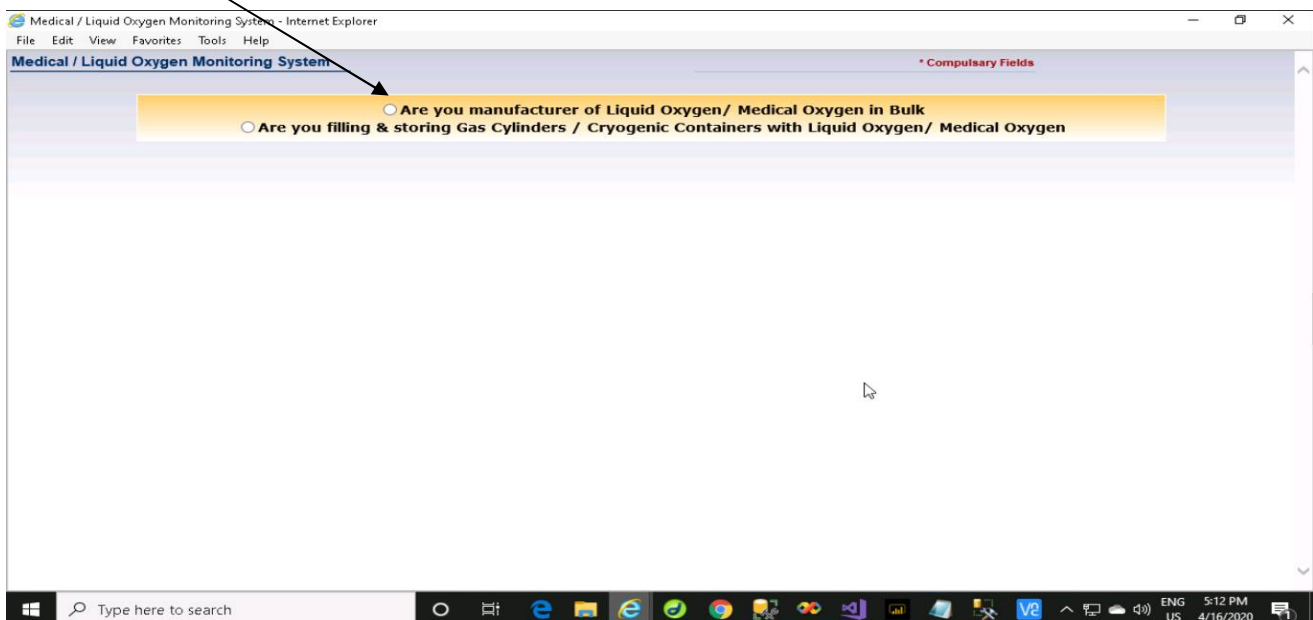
Medical / Liquid Oxygen Monitoring System - Internet Explorer

File Edit View Favorites Tools Help

Medical / Liquid Oxygen Monitoring System

* Compulsary Fields

○ Are you manufacturer of Liquid Oxygen/ Medical Oxygen in Bulk
○ Are you filling & storing Gas Cylinders / Cryogenic Containers with Liquid Oxygen/ Medical Oxygen

Type here to search

ENG US 5:12 PM 4/16/2020